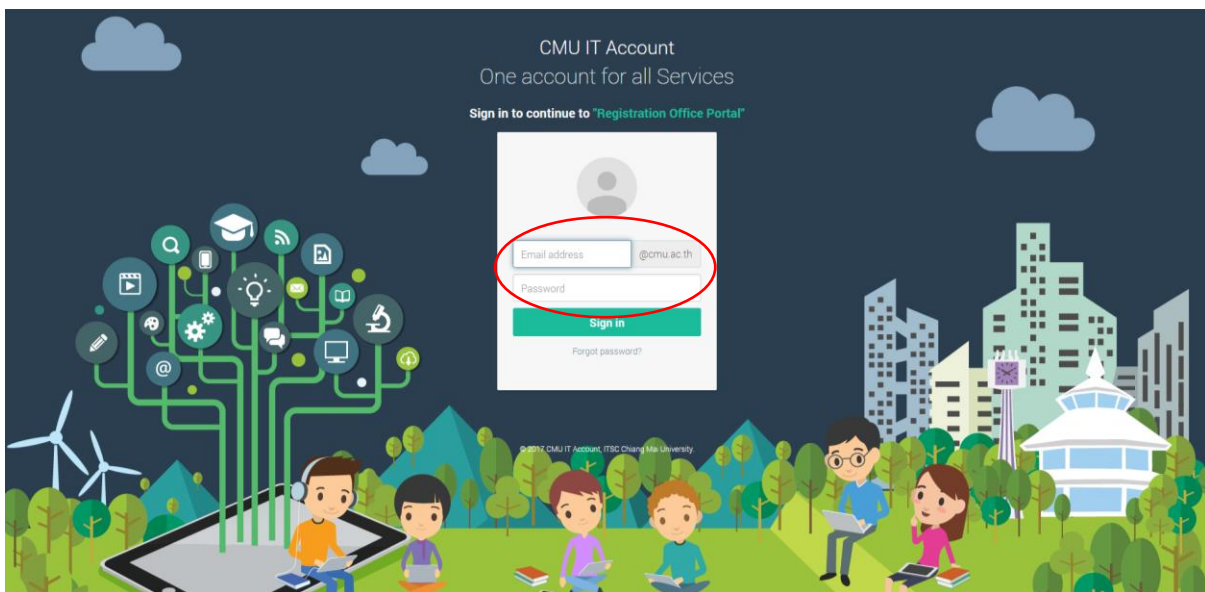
CMU IT Account
One account for all Services

Sign in to continue to "Registration Office Portal"

Email address @cmu.ac.th

Password

Sign in

Forgot password?

© 2017 CMU IT Account, ITSC Chiang Mai University.